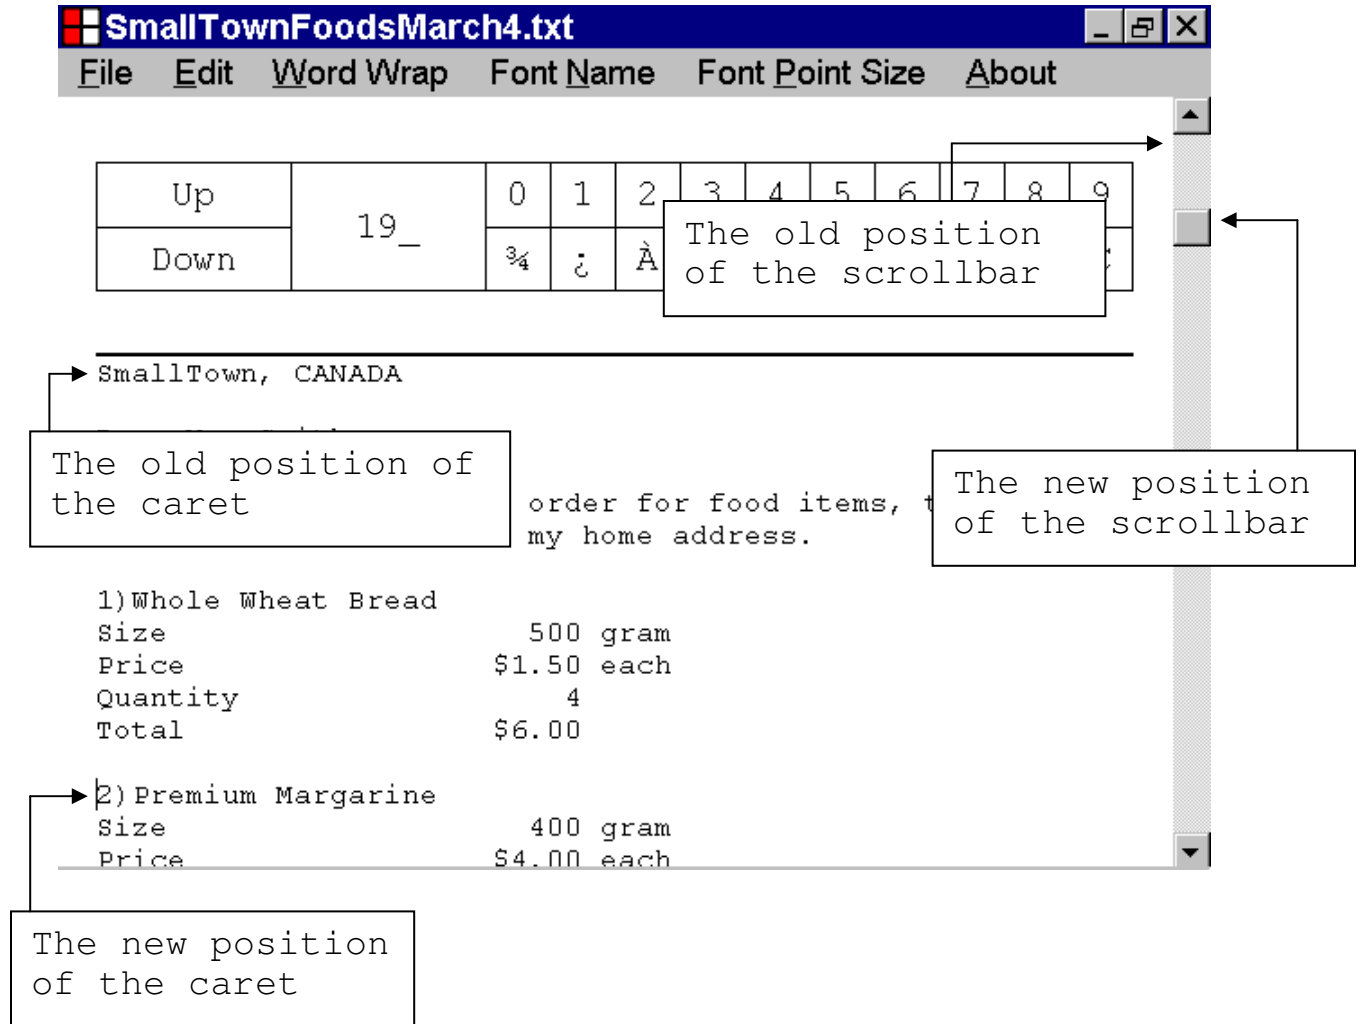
SmallTownFoodsMarch4.txt

File Edit Word Wrap Font Name Font Point Size About

| Up | 19_ | 0 | 1 | 2 | 3 | 4 | 5 | 6 | 7 | 8 | 9 |
|---|---|---|---|---|---|---|---|---|---|---|---|
| Down | | ¾ | ¿ | À | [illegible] | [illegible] | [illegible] | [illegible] | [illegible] | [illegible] | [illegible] |

The old position of the scrollbar

SmallTown, CANADA

The old position of the caret

order for food items, t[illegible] my home address.

The new position of the scrollbar

1)Whole Wheat Bread
Size 500 gram
Price $1.50 each
Quantity 4
Total $6.00

2) Premium Margarine
Size 400 gram
Price $4.00 each

The new position of the caret